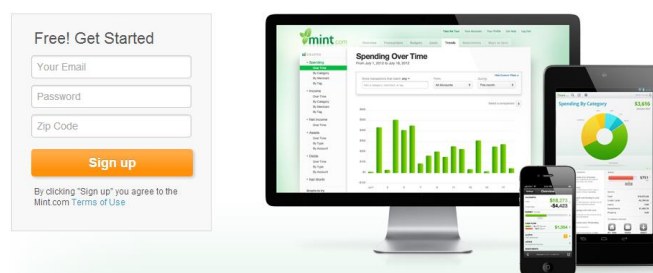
Free! Get Started

Your Email

Password

Zip Code

Sign up

By clicking "Sign up" you agree to the Mint.com Terms of Use

mint.com

Spending Over Time

Spending By Category

$3,616

$10,373

-$4,423

$1,354